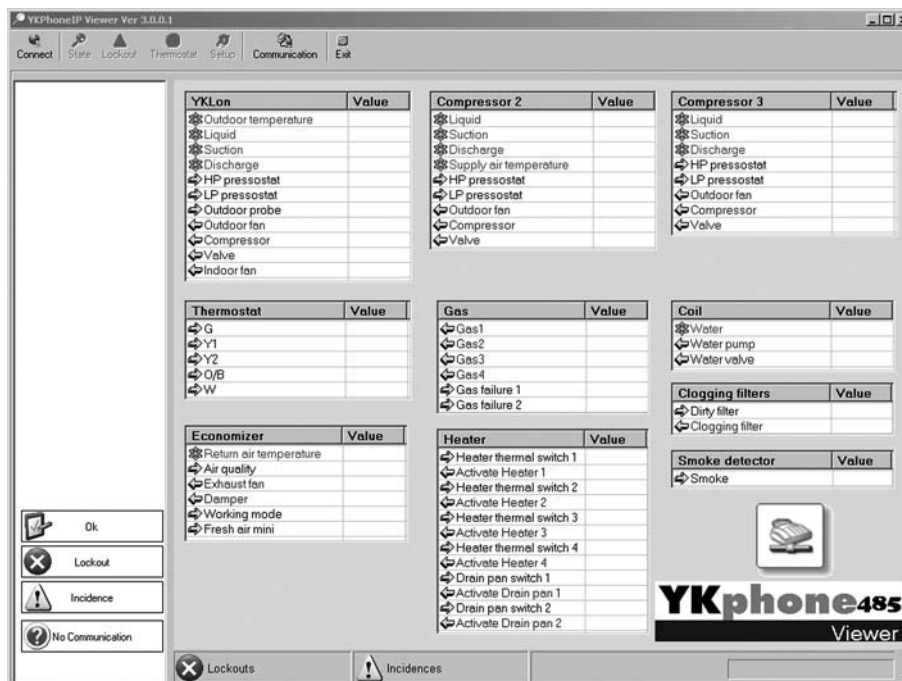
YKPhoneIP Viewer Ver 3.0.0.1

Connect State Lockout Thermostat Setup Communication Exit

| YKLon | Value |
|---|---|
| Outdoor temperature | |
| Liquid | |
| Suction | |
| Discharge | |
| HP pressostat | |
| LP pressostat | |
| Outdoor probe | |
| Outdoor fan | |
| Compressor | |
| Valve | |
| Indoor fan | |

| Compressor 2 | Value |
|---|---|
| Liquid | |
| Suction | |
| Discharge | |
| Supply air temperature | |
| HP pressostat | |
| LP pressostat | |
| Outdoor fan | |
| Compressor | |
| Valve | |

| Compressor 3 | Value |
|---|---|
| Liquid | |
| Suction | |
| Discharge | |
| HP pressostat | |
| LP pressostat | |
| Outdoor fan | |
| Compressor | |
| Valve | |

| Thermostat | Value |
|---|---|
| G | |
| Y1 | |
| Y2 | |
| O/B | |
| W | |

| Gas | Value |
|---|---|
| Gas1 | |
| Gas2 | |
| Gas3 | |
| Gas4 | |
| Gas failure 1 | |
| Gas failure 2 | |

| Coil | Value |
|---|---|
| Water | |
| Water pump | |
| Water valve | |

| Clogging filters | Value |
|---|---|
| Dirty filter | |
| Clogging filter | |

| Economizer | Value |
|---|---|
| Return air temperature | |
| Air quality | |
| Exhaust fan | |
| Damper | |
| Working mode | |
| Fresh air mini | |

| Heater | Value |
|---|---|
| Heater thermal switch 1 | |
| Activate Heater 1 | |
| Heater thermal switch 2 | |
| Activate Heater 2 | |
| Heater thermal switch 3 | |
| Activate Heater 3 | |
| Heater thermal switch 4 | |
| Activate Heater 4 | |
| Drain pan switch 1 | |
| Activate Drain pan 1 | |
| Drain pan switch 2 | |
| Activate Drain pan 2 | |

| Smoke detector | Value |
|---|---|
| Smoke | |

Ok
Lockout
Incidence
No Communication

YKphone485
Viewer

Lockouts
Incidences